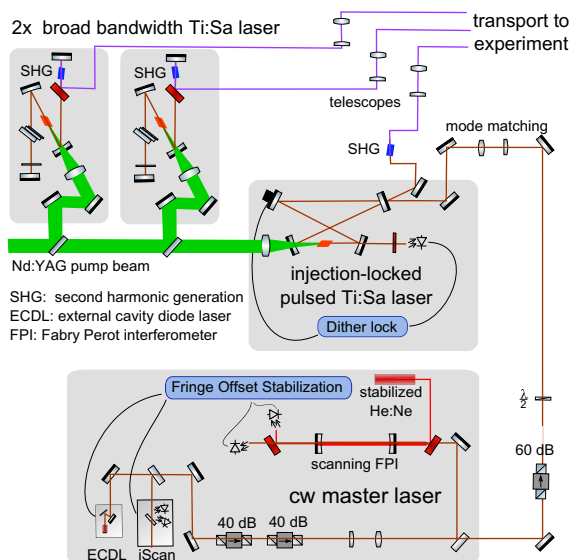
2x broad bandwidth Ti:Sa laser

transport to experiment

SHG

SHG

telescopes

SHG

mode matching

Nd:YAG pump beam

injection-locked pulsed Ti:Sa laser

Dither lock

SHG: second harmonic generation
ECDL: external cavity diode laser
FPI: Fabry Perot interferometer

Fringe Offset Stabilization

stabilized He:Ne

$\frac{\lambda}{2}$

60 dB

scanning FPI

cw master laser

40 dB

40 dB

ECDL

iScan